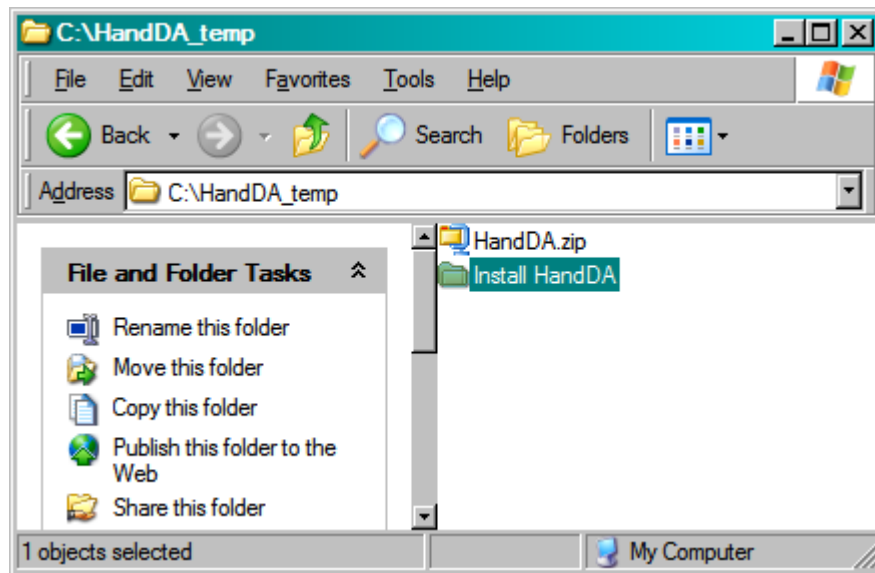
C:\HandDA_temp

File Edit View Favorites Tools Help

Back Search Folders

Address C:\HandDA_temp

File and Folder Tasks

Rename this folder

Move this folder

Copy this folder

Publish this folder to the Web

Share this folder

HandDA.zip

Install HandDA

1 objects selected

My Computer